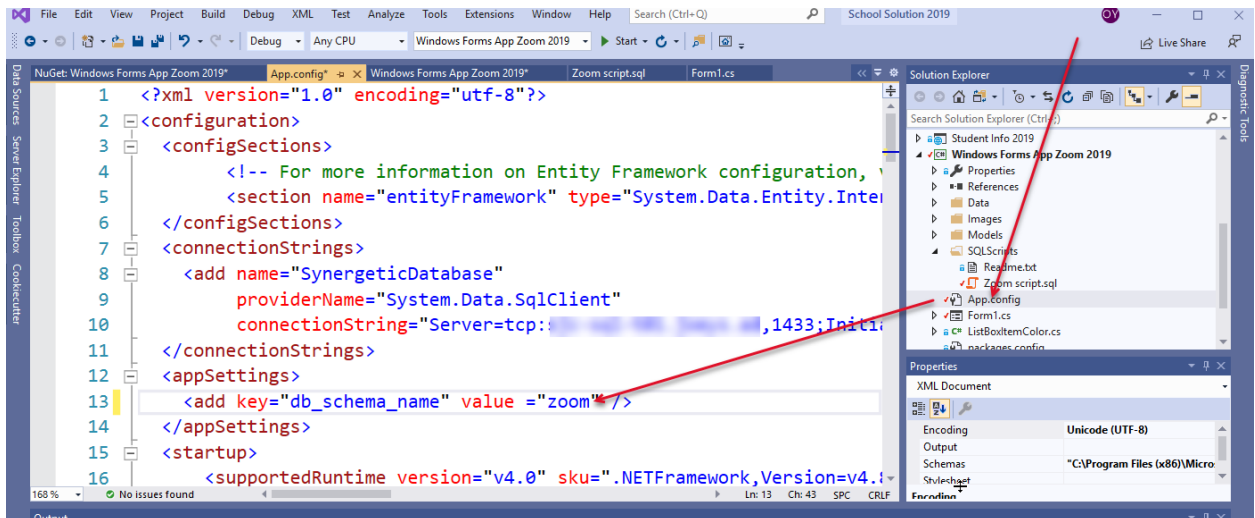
File Edit View Project Build Debug XML Test Analyze Tools Extensions Window Help Search (Ctrl+Q) School Solution 2019 OY

Debug Any CPU Windows Forms App Zoom 2019 Start Live Share

NuGet: Windows Forms App Zoom 2019* App.config* Windows Forms App Zoom 2019* Zoom script.sql Form1.cs

Data Sources Server Explorer Toolbox Cookiecutter

1 <?xml version="1.0" encoding="utf-8"?>
2 <configuration>
3 <configSections>
4 <!-- For more information on Entity Framework configuration, v
5 <section name="entityFramework" type="System.Data.Entity.Inter
6 </configSections>
7 <connectionStrings>
8 <add name="SynergeticDatabase"
9 providerName="System.Data.SqlClient"
10 connectionString="Server=tcp:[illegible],1433;Initia
11 </connectionStrings>
12 <appSettings>
13 <add key="db_schema_name" value ="zoom" />
14 </appSettings>
15 <startup>
16 <supportedRuntime version="v4.0" sku=".NETFramework,Version=v4.

168 % No issues found Ln: 13 Ch: 43 SPC CRLF

Solution Explorer
Search Solution Explorer (Ctrl+;)
Student Info 2019
Windows Forms App Zoom 2019
Properties
References
Data
Images
Models
SQLScripts
Readme.txt
Zoom script.sql
App.config
Form1.cs
ListBoxItemColor.cs
packages.config

Properties
XML Document
| Encoding | Unicode (UTF-8) |
|---|---|
| Output | |
| Schemas | "C:\Program Files (x86)\Micro |
| Stylesheet | |
Encoding

Diagnostic Tools

Output